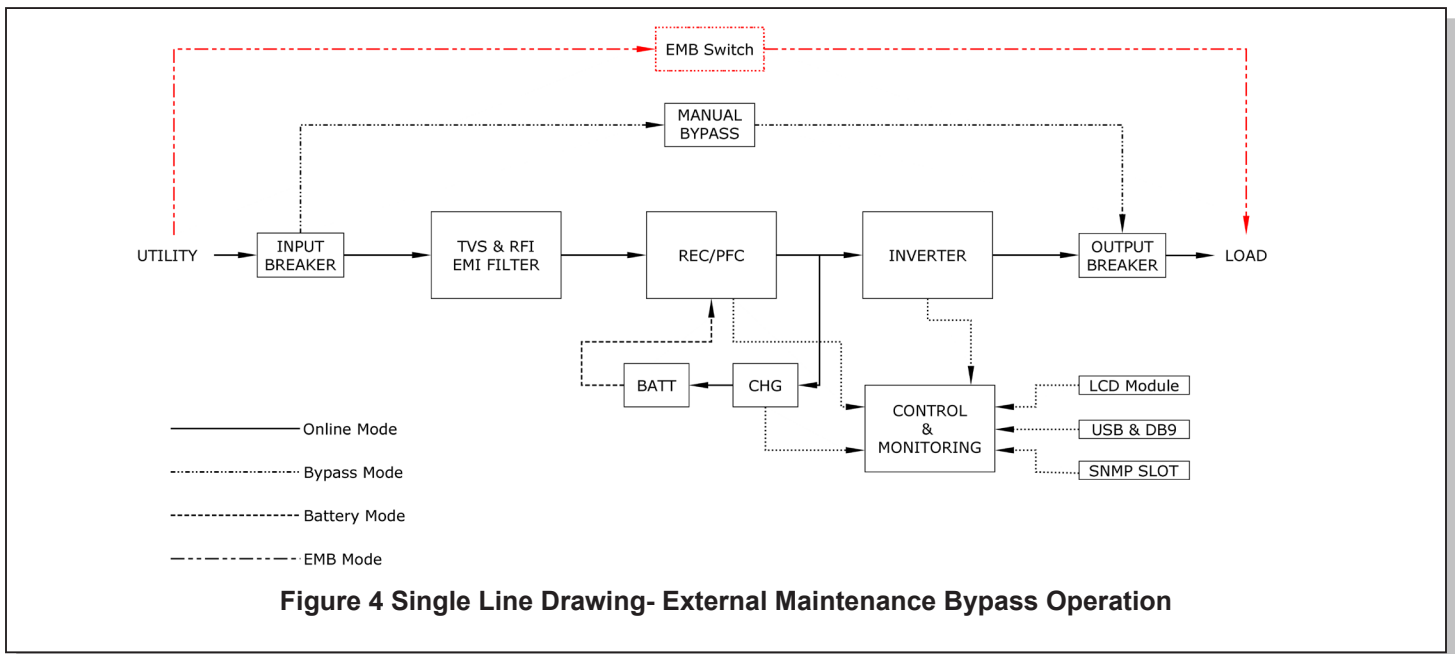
EMB Switch

MANUAL BYPASS

UTILITY

INPUT BREAKER

TVS & RFI EMI FILTER

REC/PFC

INVERTER

OUTPUT BREAKER

LOAD

BATT

CHG

CONTROL & MONITORING

LCD Module

USB & DB9

SNMP SLOT

Online Mode

Bypass Mode

Battery Mode

EMB Mode

Figure 4 Single Line Drawing- External Maintenance Bypass Operation